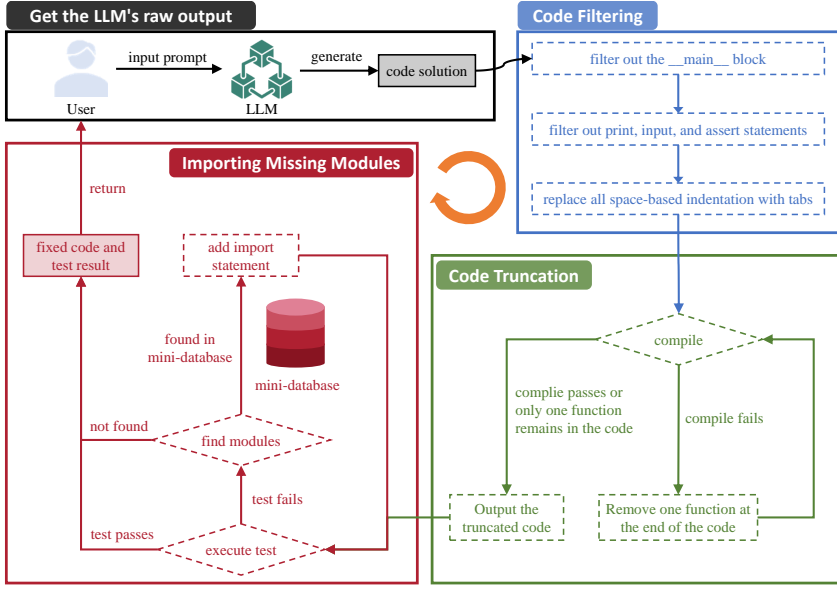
Get the LLM's raw output

User

input prompt

LLM

generate

code solution

Code Filtering

filter out the __main__ block

filter out print, input, and assert statements

replace all space-based indentation with tabs

Importing Missing Modules

return

fixed code and test result

add import statement

found in mini-database

mini-database

not found

find modules

test fails

test passes

execute test

Code Truncation

compile

complie passes or only one function remains in the code

compile fails

Output the truncated code

Remove one function at the end of the code